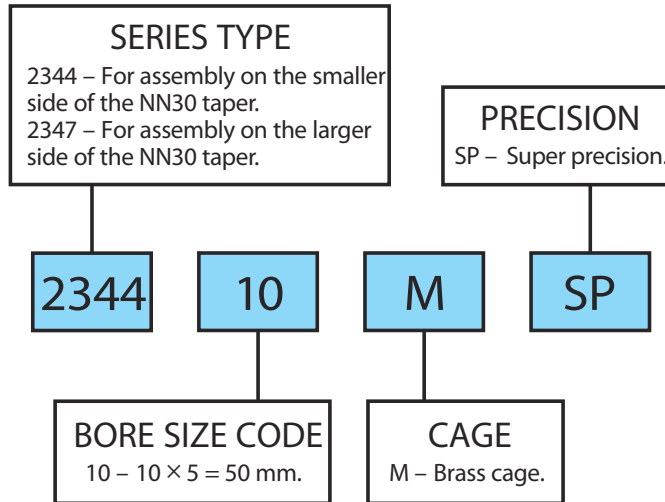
SERIES TYPE
2344 – For assembly on the smaller side of the NN30 taper.
2347 – For assembly on the larger side of the NN30 taper.

PRECISION
SP – Super precision.

2344

10

M

SP

BORE SIZE CODE
10 – 10 × 5 = 50 mm.

CAGE
M – Brass cage.